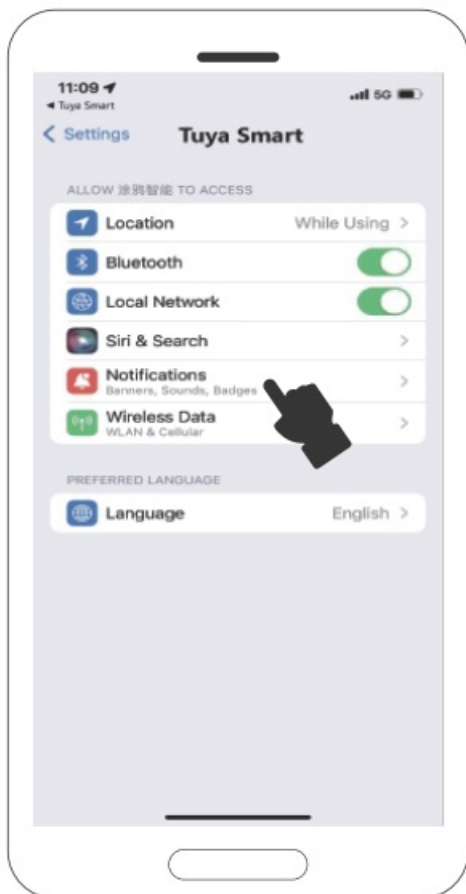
11:09
◂ Tuya Smart
5G

< Settings Tuya Smart

ALLOW 涂鸦智能 TO ACCESS

Location While Using >

Bluetooth

Local Network

Siri & Search >

Notifications
Banners, Sounds, Badges >

Wireless Data
WLAN & Cellular >

PREFERRED LANGUAGE

Language English >